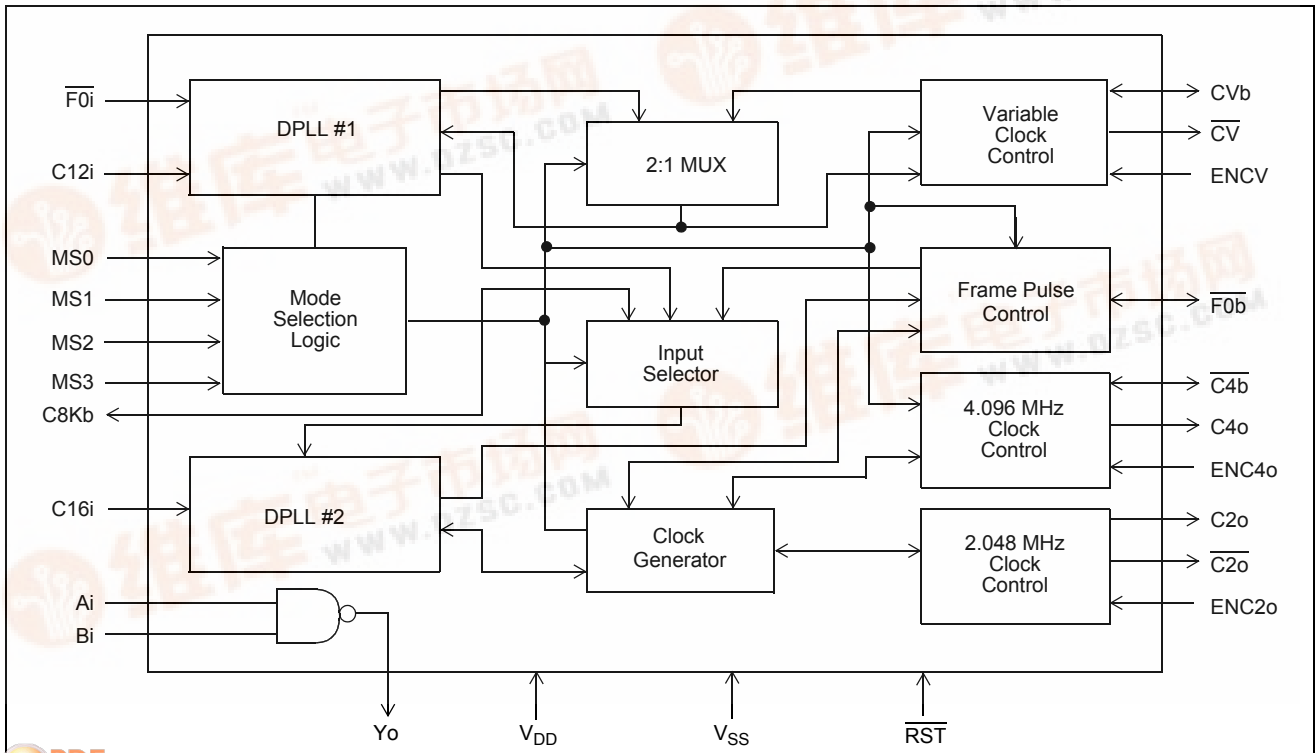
$\overline{F0i}$
C12i
MS0
MS1
MS2
MS3
C8Kb
C16i
Ai
Bi
DPLL #1
Mode Selection Logic
DPLL #2
2:1 MUX
Input Selector
Clock Generator
Variable Clock Control
Frame Pulse Control
4.096 MHz Clock Control
2.048 MHz Clock Control
CVb
$\overline{CV}$
ENCV
$\overline{F0b}$
$\overline{C4b}$
C4o
ENC4o
C2o
$\overline{C2o}$
ENC2o
Yo
$V_{DD}$
$V_{SS}$
$\overline{RST}$
www.dzsc.com